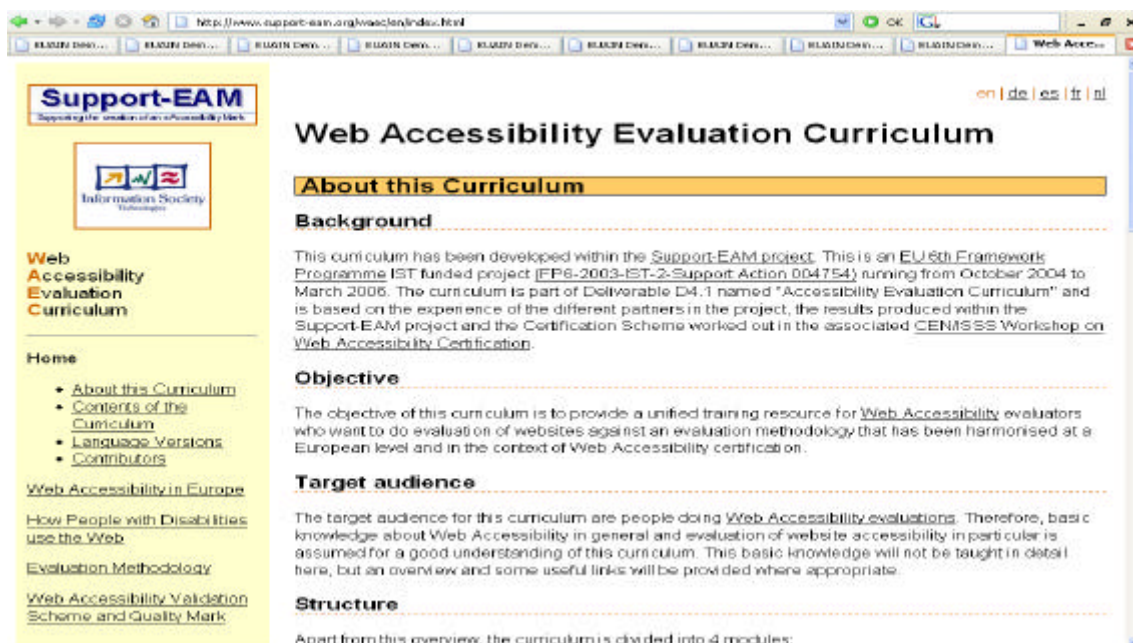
http://www.support-eam.org/waec/en/index.html

OK G

EUAIN Dem... EUAIN Dem... EUAIN Dem... EUAIN Dem... EUAIN Dem... EUAIN Dem... EUAIN Dem... EUAIN Dem... EUAIN Dem... Web Acce...

Support-EAM
Supporting the creation of an eAccessibility Mark

Information Society Technologies

Web
Accessibility
Evaluation
Curriculum

Home

• About this Curriculum
• Contents of the Curriculum
• Language Versions
• Contributors

Web Accessibility in Europe

How People with Disabilities use the Web

Evaluation Methodology

Web Accessibility Validation Scheme and Quality Mark

en | de | es | fr | nl

Web Accessibility Evaluation Curriculum

About this Curriculum

Background

This curriculum has been developed within the Support-EAM project. This is an EU 6th Framework Programme IST funded project (FP6-2003-IST-2-Support Action 004754) running from October 2004 to March 2006. The curriculum is part of Deliverable D4.1 named "Accessibility Evaluation Curriculum" and is based on the experience of the different partners in the project, the results produced within the Support-EAM project and the Certification Scheme worked out in the associated CEN/ISSS Workshop on Web Accessibility Certification.

Objective

The objective of this curriculum is to provide a unified training resource for Web Accessibility evaluators who want to do evaluation of websites against an evaluation methodology that has been harmonised at a European level and in the context of Web Accessibility certification.

Target audience

The target audience for this curriculum are people doing Web Accessibility evaluations. Therefore, basic knowledge about Web Accessibility in general and evaluation of website accessibility in particular is assumed for a good understanding of this curriculum. This basic knowledge will not be taught in detail here, but an overview and some useful links will be provided where appropriate.

Structure

Apart from this overview, the curriculum is divided into 4 modules: